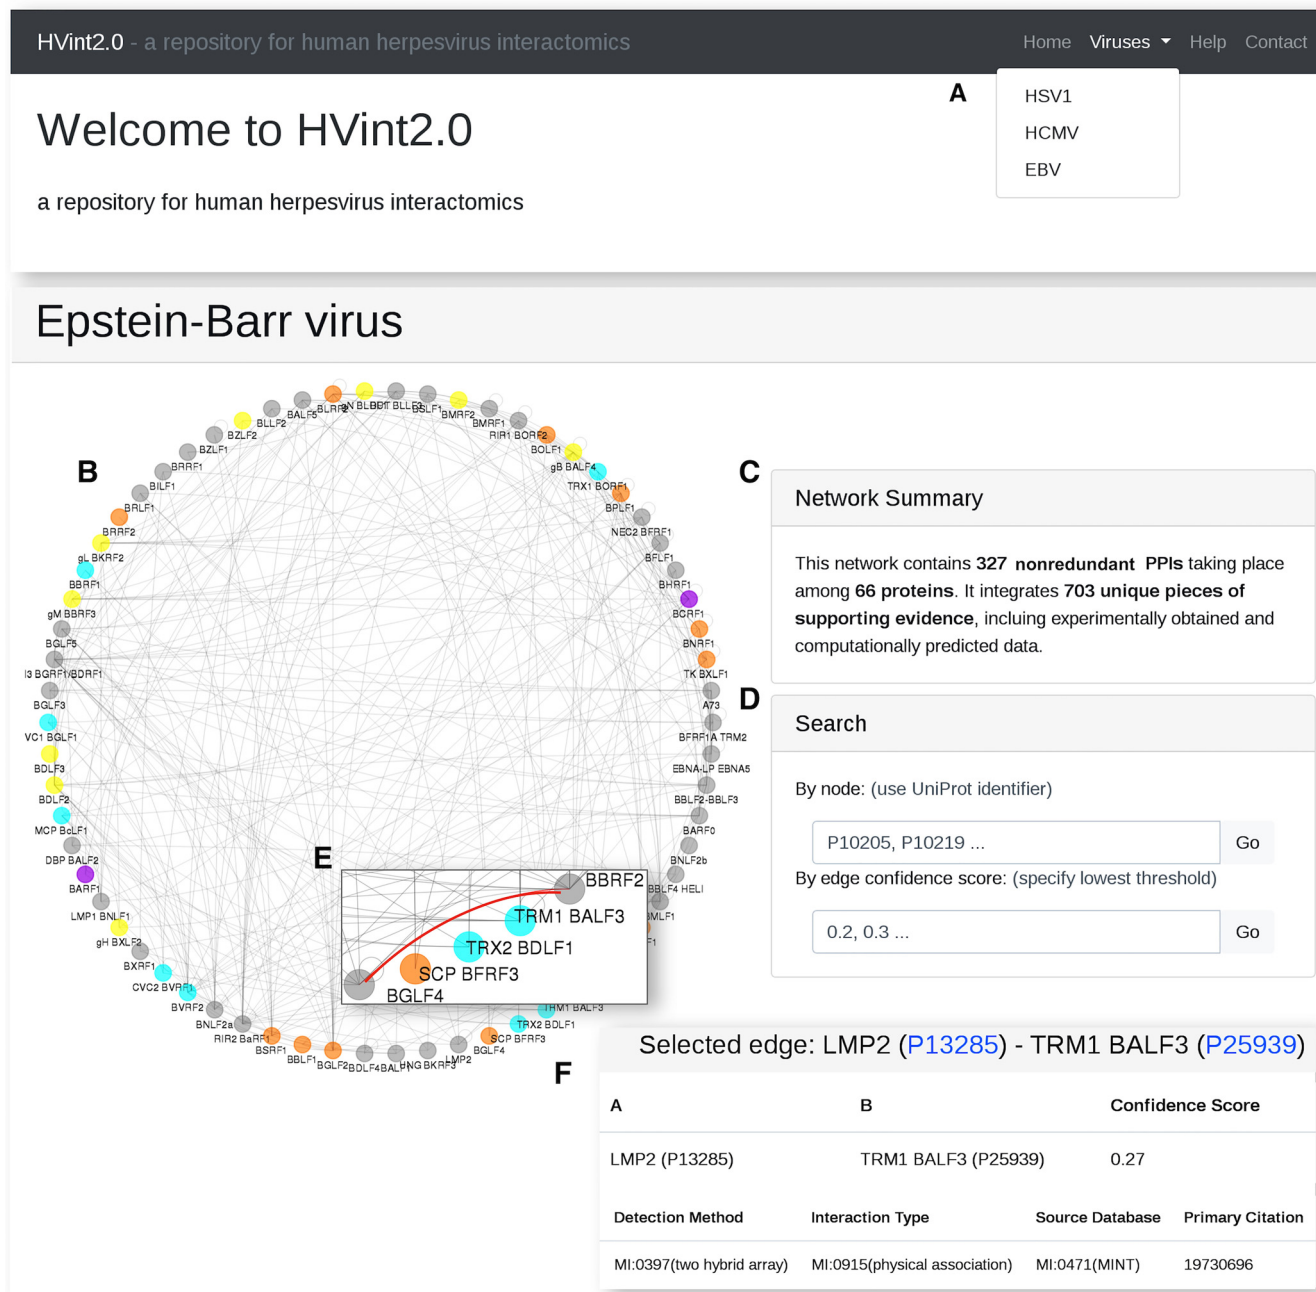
HVint2.0 - a repository for human herpesvirus interactomics

Home Viruses Help Contact

A

HSV1
HCMV
EBV

Welcome to HVint2.0

a repository for human herpesvirus interactomics

Epstein-Barr virus

B

BALF5 BLRF2 gN BLBDT BLLF3 BSLF1 BMRF2 BLLF2 BZLF2 BMRF1 RIR1 BORF2 BZLF1 BOLF1 BRRF1 gB BALF4 BILF1 TRX1 BORF1 BRLF1 BPLF1 BRRF2 NEC2 BFRF1 gL BKRF2 BFLF1 BBRF1 BHRF1 gM BBRF3 BCRF1 BGLF5 BNRF1 I3 BGRF1/BDRF1 TK BXLF1 BGLF3 A73 VC1 BGLF1 BFRF1A TRM2 BDLF3 EBNA-LP EBNA5 BDLF2 BBLF2-BBLF3 MCP BcLF1 BARF0 DBP BALF2 BNLF2b BARF1 BBLF4 HELI LMP1 BNLF1 gH BXLF2 BXRF1 CVC2 BVRF1 BVRF2 BNLF2a RIR2 BaRF1 BSRF1 BBLF1 BGLF2 BDLF4 BALF1 NG BKRF3 LMP2 BGLF4 SCP BFRF3 TRX2 BDLF1 TRM1 BALF3 BMLF1

E

BBRF2
TRM1 BALF3
TRX2 BDLF1
SCP BFRF3
BGLF4

C

Network Summary

This network contains **327 nonredundant PPIs** taking place among **66 proteins**. It integrates **703 unique pieces of supporting evidence**, incluing experimentally obtained and computationally predicted data.

D

Search

By node: (use UniProt identifier)

P10205, P10219 ... Go

By edge confidence score: (specify lowest threshold)

0.2, 0.3 ... Go

F

Selected edge: LMP2 (P13285) - TRM1 BALF3 (P25939)

| A | B | Confidence Score |
|---|---|---|
| LMP2 (P13285) | TRM1 BALF3 (P25939) | 0.27 |

| Detection Method | Interaction Type | Source Database | Primary Citation |
|---|---|---|---|
| MI:0397(two hybrid array) | MI:0915(physical association) | MI:0471(MINT) | 19730696 |